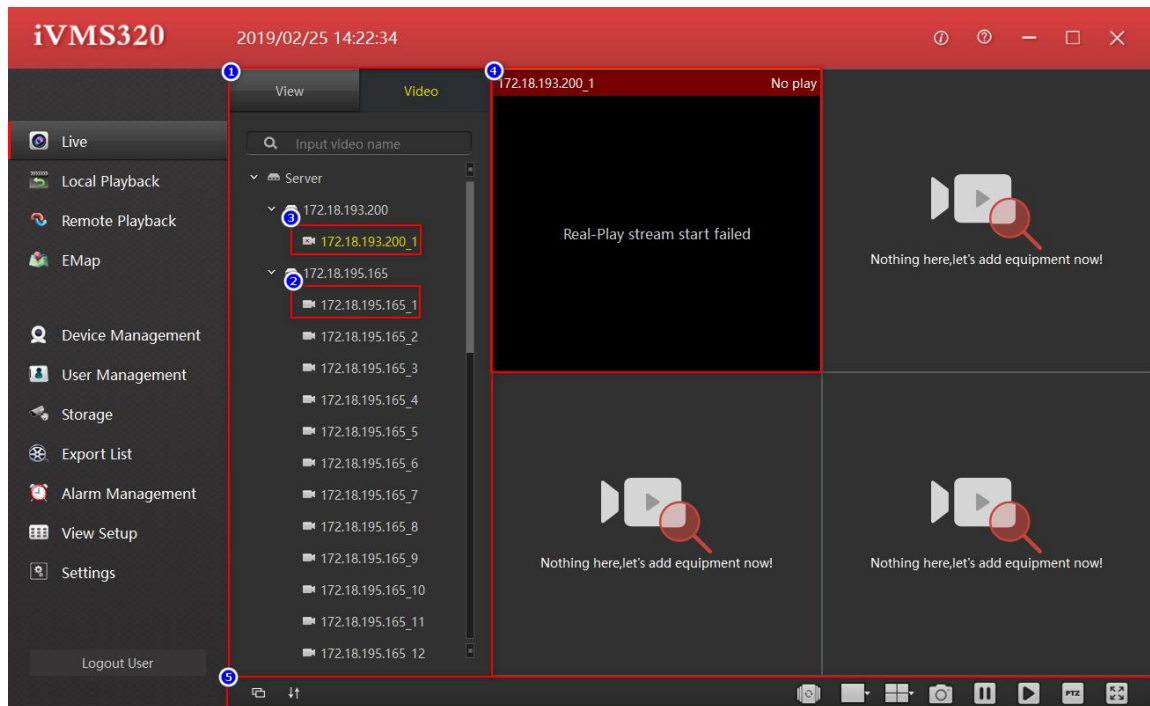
iVMS320 2019/02/25 14:22:34

Live
Local Playback
Remote Playback
EMap
Device Management
User Management
Storage
Export List
Alarm Management
View Setup
Settings
Logout User

1
View
Video
Input video name
Server
172.18.193.200
3
172.18.193.200_1
172.18.195.165
2
172.18.195.165_1
172.18.195.165_2
172.18.195.165_3
172.18.195.165_4
172.18.195.165_5
172.18.195.165_6
172.18.195.165_7
172.18.195.165_8
172.18.195.165_9
172.18.195.165_10
172.18.195.165_11
172.18.195.165_12

4
172.18.193.200_1 No play
Real-Play stream start failed
Nothing here,let's add equipment now!
Nothing here,let's add equipment now!
Nothing here,let's add equipment now!

5
PTZ